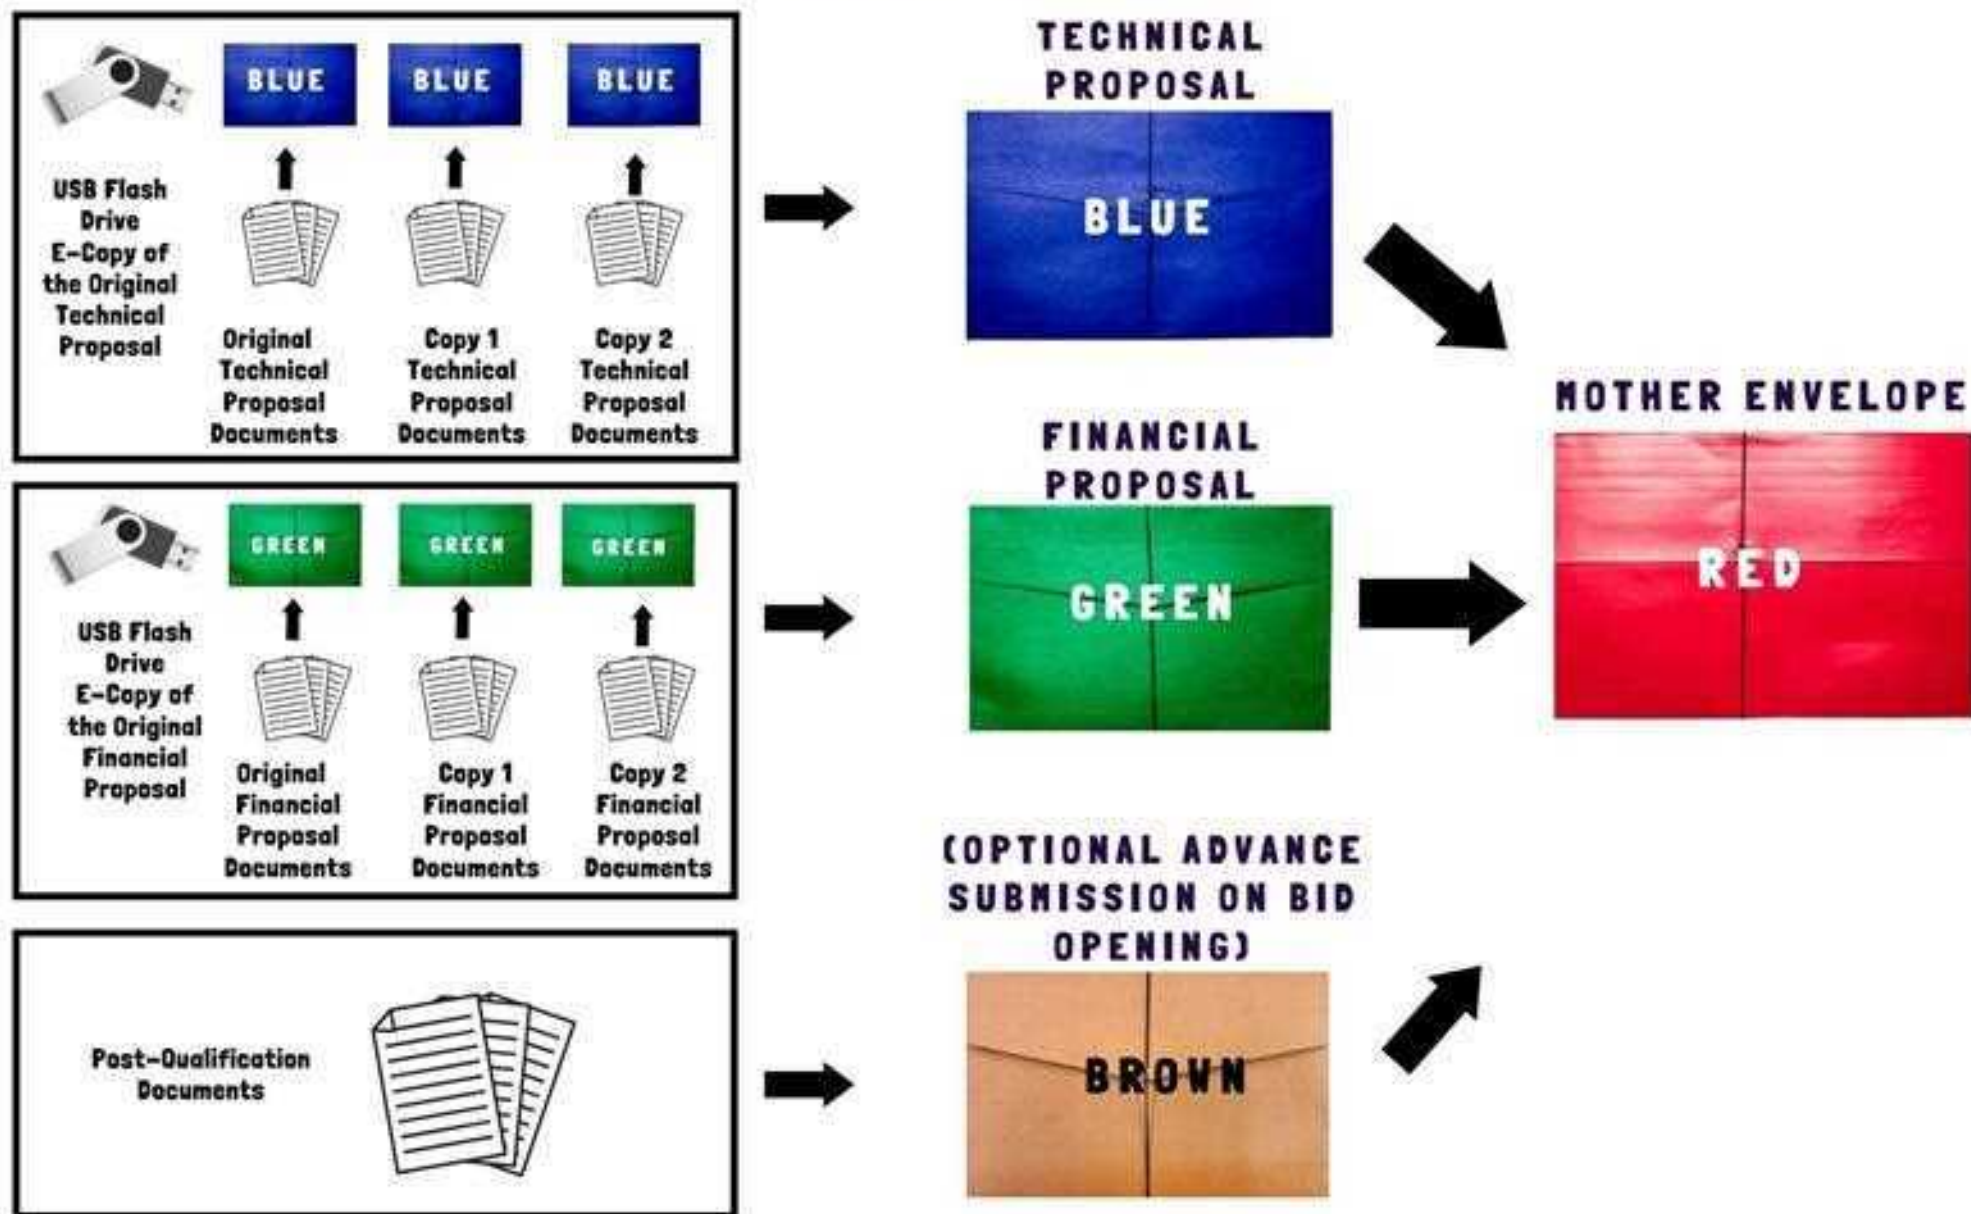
BLUE

BLUE

BLUE

USB Flash Drive E-Copy of the Original Technical Proposal

Original Technical Proposal Documents

Copy 1 Technical Proposal Documents

Copy 2 Technical Proposal Documents

GREEN

GREEN

GREEN

USB Flash Drive E-Copy of the Original Financial Proposal

Original Financial Proposal Documents

Copy 1 Financial Proposal Documents

Copy 2 Financial Proposal Documents

Post-Qualification Documents

TECHNICAL PROPOSAL

BLUE

FINANCIAL PROPOSAL

GREEN

(OPTIONAL ADVANCE SUBMISSION ON BID OPENING)

BROWN

MOTHER ENVELOPE

RED